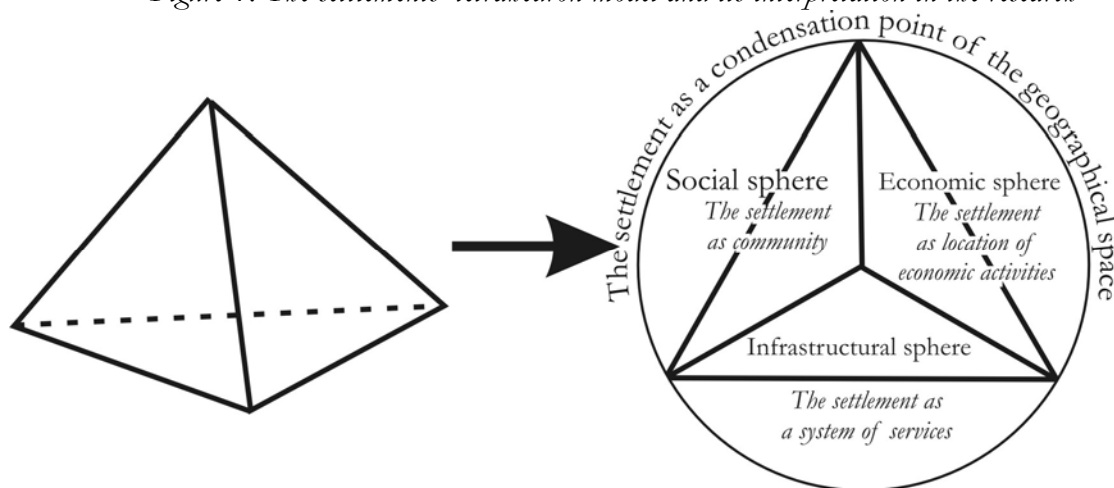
Figure 1. The settlement-tetrahedron model and its interpretation in the research

The settlement as a condensation point of the geographical space

Social sphere
The settlement as community

Economic sphere
The settlement as location of economic activities

Infrastructural sphere

The settlement as a system of services